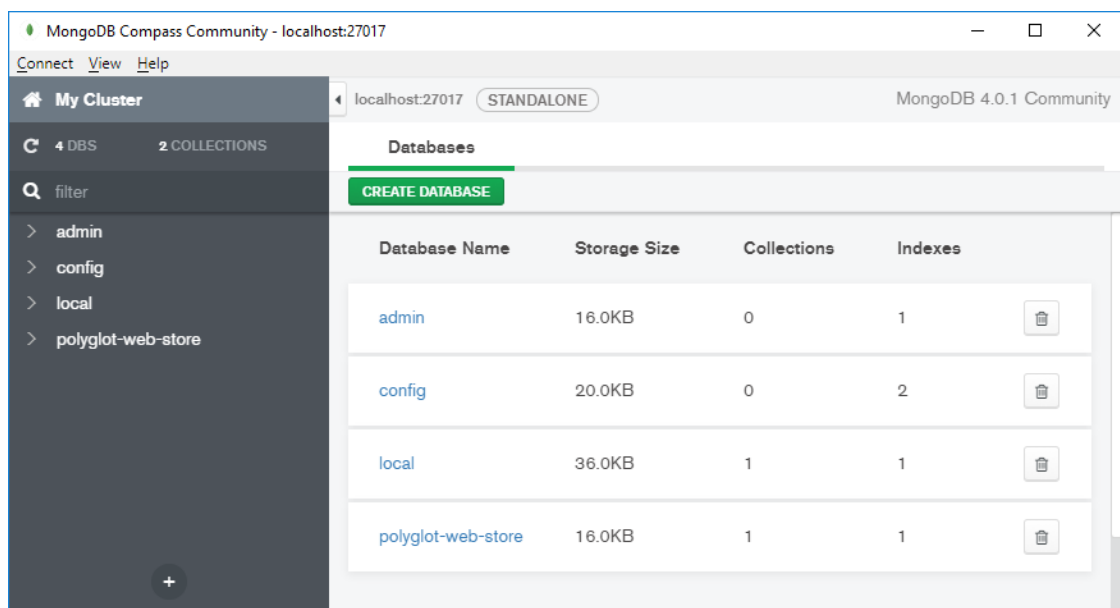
MongoDB Compass Community - localhost:27017

Connect View Help

My Cluster

4 DBS 2 COLLECTIONS

filter

admin
config
local
polyglot-web-store

+

localhost:27017 STANDALONE

MongoDB 4.0.1 Community

Databases

CREATE DATABASE

| Database Name | Storage Size | Collections | Indexes |
|---|---|---|---|
| admin | 16.0KB | 0 | 1 |
| config | 20.0KB | 0 | 2 |
| local | 36.0KB | 1 | 1 |
| polyglot-web-store | 16.0KB | 1 | 1 |